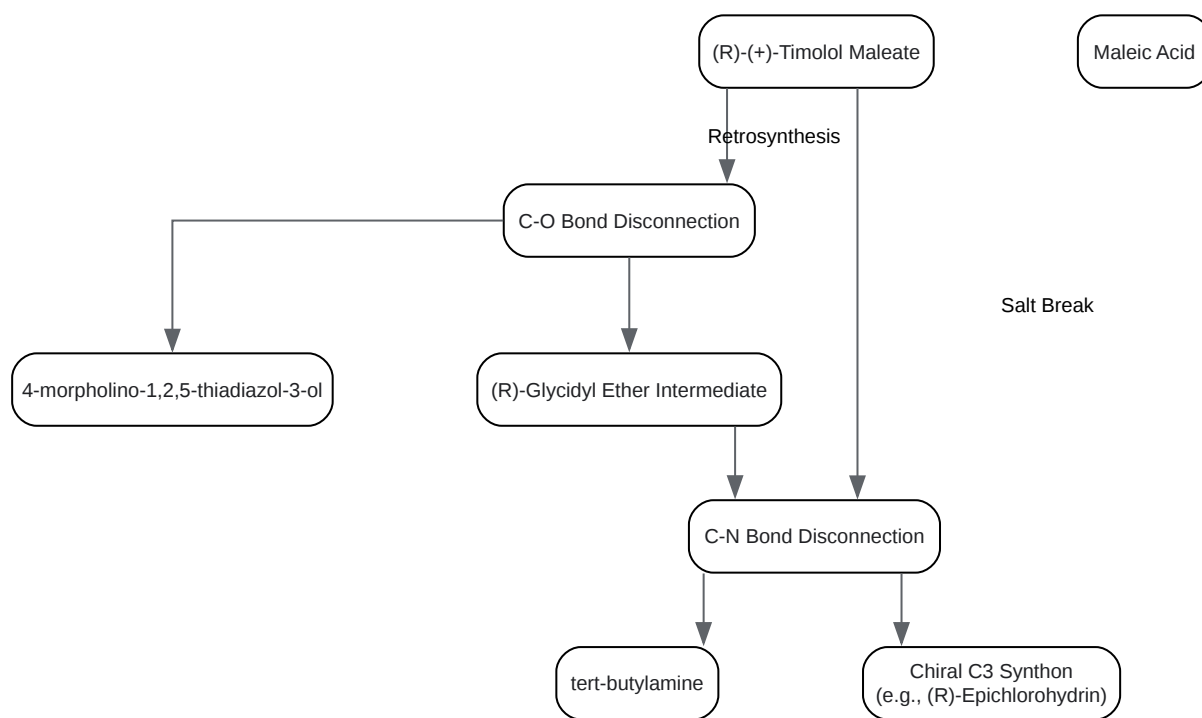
(R)-(+)-Timolol Maleate

Maleic Acid

Retrosynthesis

C-O Bond Disconnection

Salt Break

4-morpholino-1,2,5-thiadiazol-3-ol

(R)-Glycidyl Ether Intermediate

C-N Bond Disconnection

tert-butylamine

Chiral C3 Synthon (e.g., (R)-Epichlorohydrin)